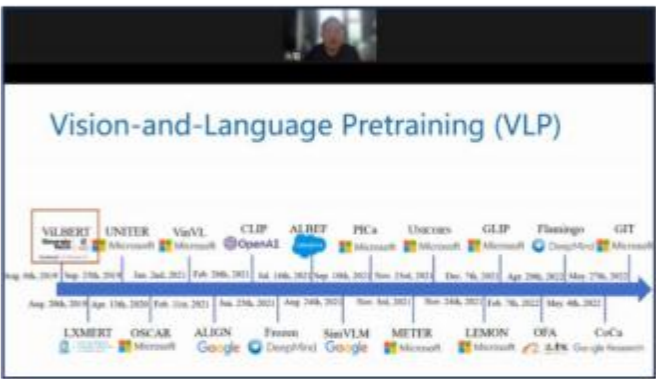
Vision-and-Language Pretraining (VLP)

ViLBERT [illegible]

UNITER Microsoft

VinVL Microsoft

CLIP OpenAI

ALBEF salesforce

PICa Microsoft

Unicorn Microsoft

GLIP Microsoft

Flamingo DeepMind

GIT Microsoft

Aug. 6th, 2019 | Sep. 25th, 2019 | Jan. 2nd, 2021 | Feb. 26th, 2021 | Jul. 16th, 2021 | Sep. 10th, 2021 | Nov. 23rd, 2021 | Dec. 7th, 2021 | Apr. 29th, 2022 | May 27th, 2022

Aug. 20th, 2019 | Apr. 13th, 2020 | Feb. 11th, 2021 | Jun. 25th, 2021 | Aug. 24th, 2021 | Nov. 3rd, 2021 | Nov. 24th, 2021 | Feb. 7th, 2022 | May 4th, 2022

LXMERT

OSCAR Microsoft

ALIGN Google

Frozen DeepMind

SimVLM Google

METER Microsoft

LEMON Microsoft

OFA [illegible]

CoCa Google Research